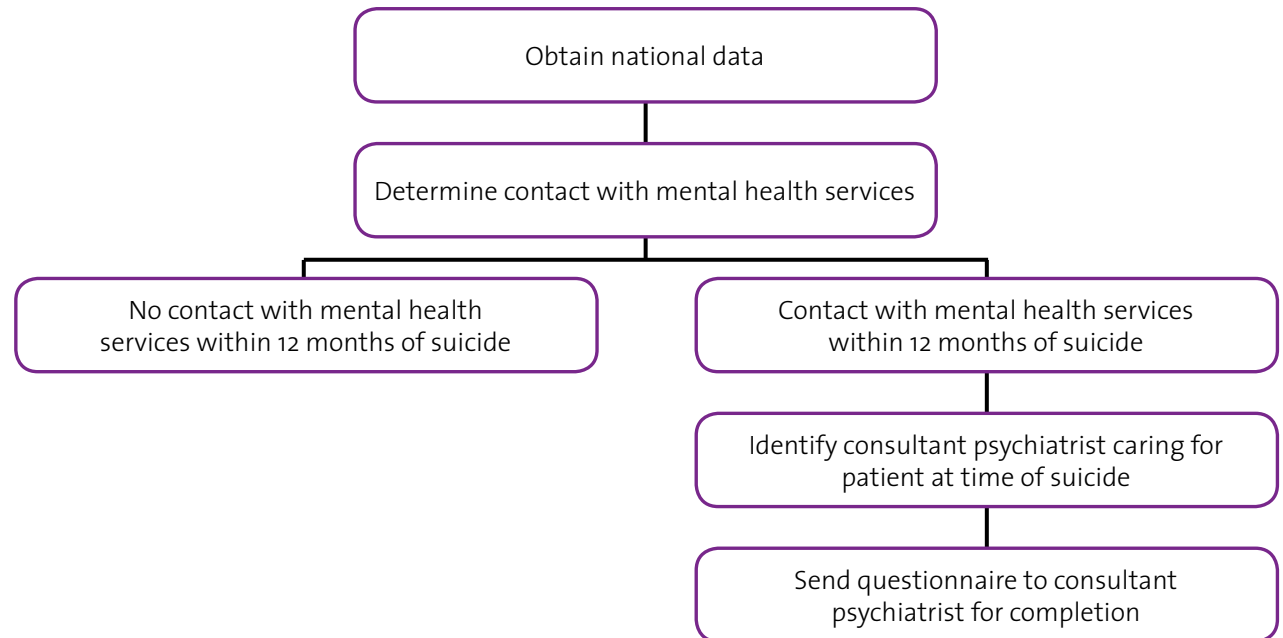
Obtain national data

Determine contact with mental health services

No contact with mental health services within 12 months of suicide

Contact with mental health services within 12 months of suicide

Identify consultant psychiatrist caring for patient at time of suicide

Send questionnaire to consultant psychiatrist for completion